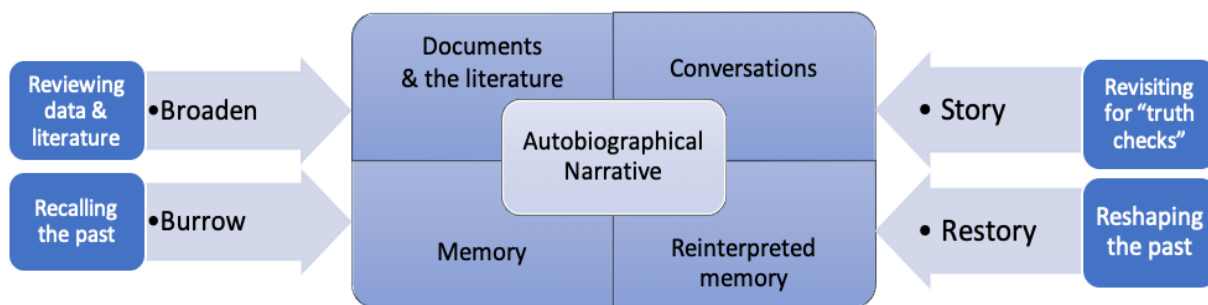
Reviewing data & literature

•Broaden

Recalling the past

•Burrow

Documents & the literature

Conversations

Autobiographical Narrative

Memory

Reinterpreted memory

• Story

Revisiting for "truth checks"

• Restory

Reshaping the past